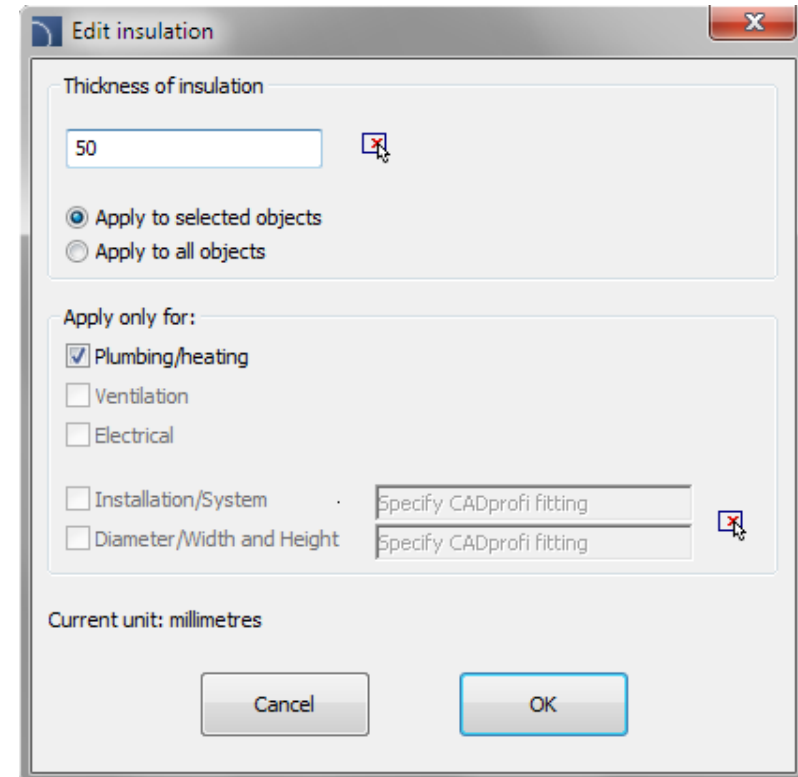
Edit insulation

Thickness of insulation

50

Apply to selected objects
Apply to all objects

Apply only for:
Plumbing/heating
Ventilation
Electrical

Installation/System
Specify CADprofi fitting
Diameter/Width and Height
Specify CADprofi fitting

Current unit: millimetres

Cancel
OK